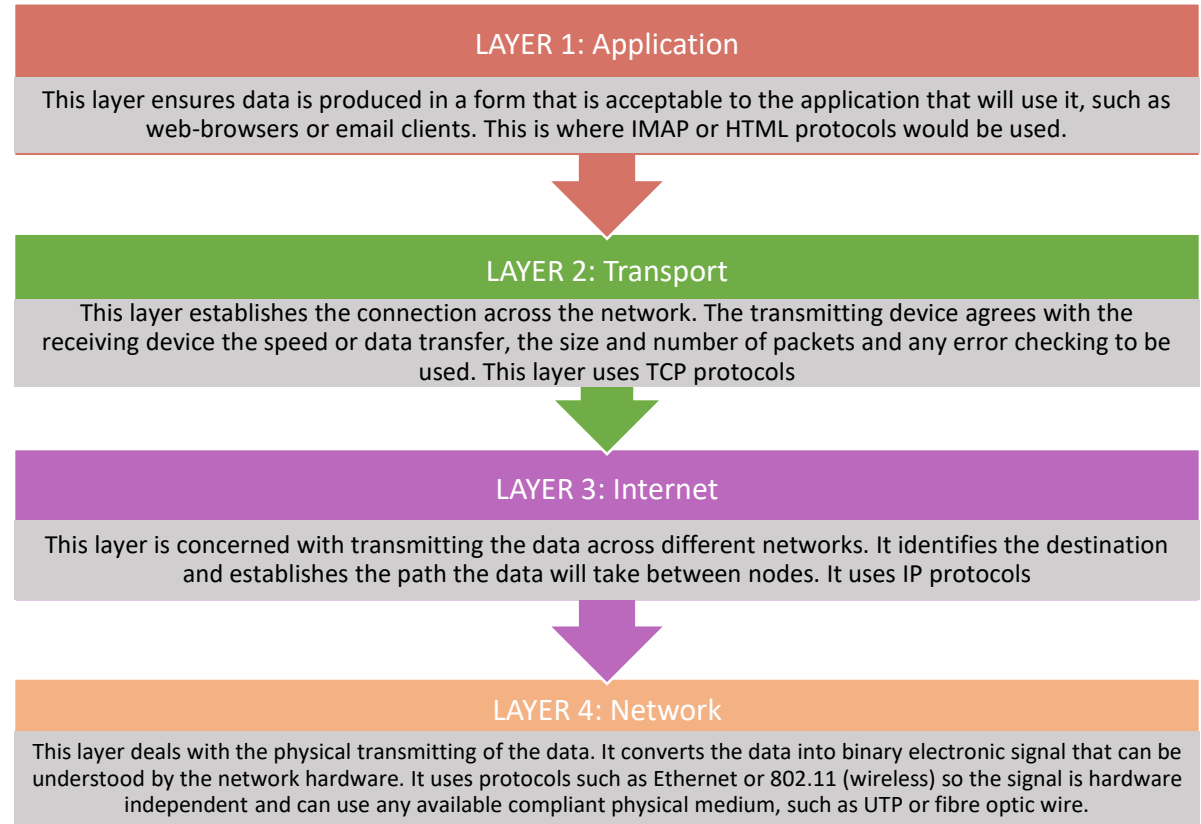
LAYER 1: Application

This layer ensures data is produced in a form that is acceptable to the application that will use it, such as web-browsers or email clients. This is where IMAP or HTML protocols would be used.

LAYER 2: Transport

This layer establishes the connection across the network. The transmitting device agrees with the receiving device the speed or data transfer, the size and number of packets and any error checking to be used. This layer uses TCP protocols

LAYER 3: Internet

This layer is concerned with transmitting the data across different networks. It identifies the destination and establishes the path the data will take between nodes. It uses IP protocols

LAYER 4: Network

This layer deals with the physical transmitting of the data. It converts the data into binary electronic signal that can be understood by the network hardware. It uses protocols such as Ethernet or 802.11 (wireless) so the signal is hardware independent and can use any available compliant physical medium, such as UTP or fibre optic wire.